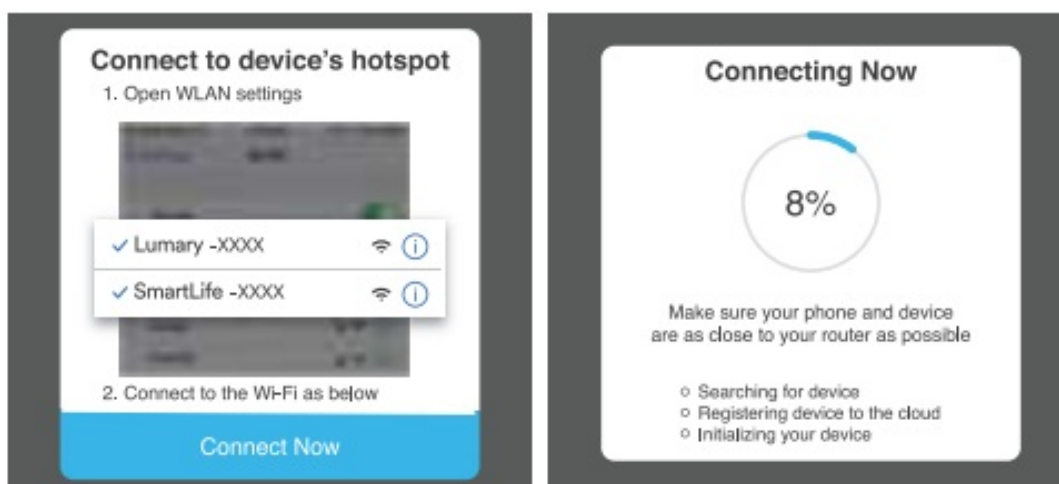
Connect to device's hotspot

1. Open WLAN settings

✓ Lumary -XXXX

✓ SmartLife -XXXX

2. Connect to the Wi-Fi as below

Connect Now

Connecting Now

8%

Make sure your phone and device are as close to your router as possible

○ Searching for device
○ Registering device to the cloud
○ Initializing your device